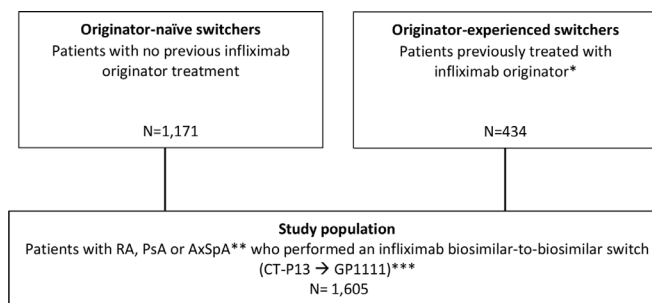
**Originator-naïve switchers**
Patients with no previous infliximab originator treatment

N=1,171

**Originator-experienced switchers**
Patients previously treated with infliximab originator*

N=434

**Study population**
Patients with RA, PsA or AxSpA** who performed an infliximab biosimilar-to-biosimilar switch (CT-P13 → GP1111)***
N= 1,605